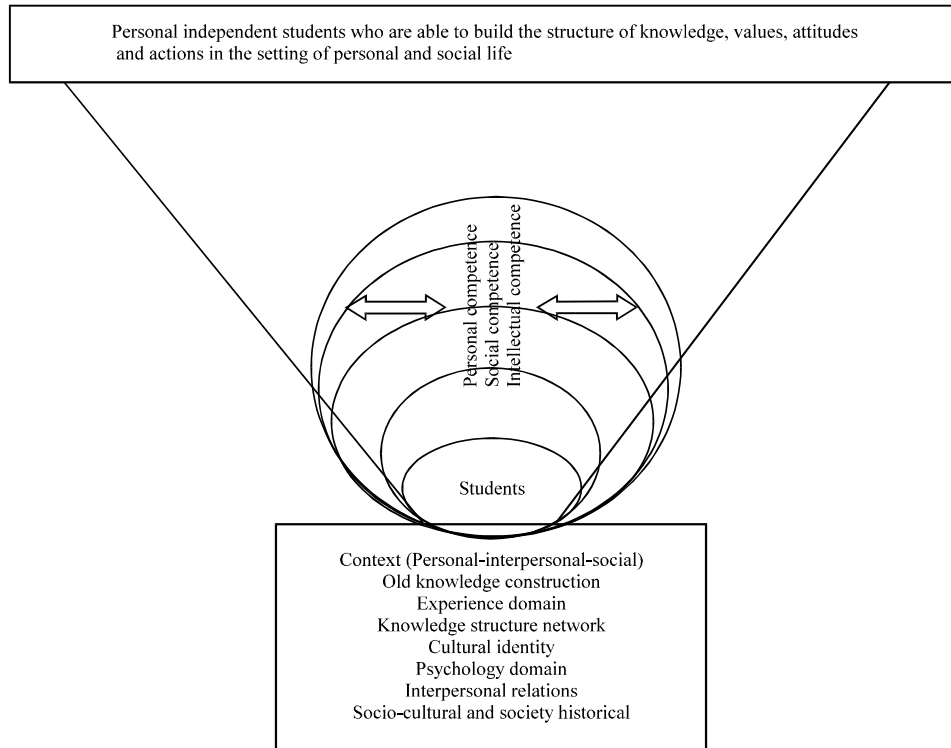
Personal independent students who are able to build the structure of knowledge, values, attitudes and actions in the setting of personal and social life

Personal competence
Social competence
Intellectual competence

Students

Context (Personal-interpersonal-social)
Old knowledge construction
Experience domain
Knowledge structure network
Cultural identity
Psychology domain
Interpersonal relations
Socio-cultural and society historical